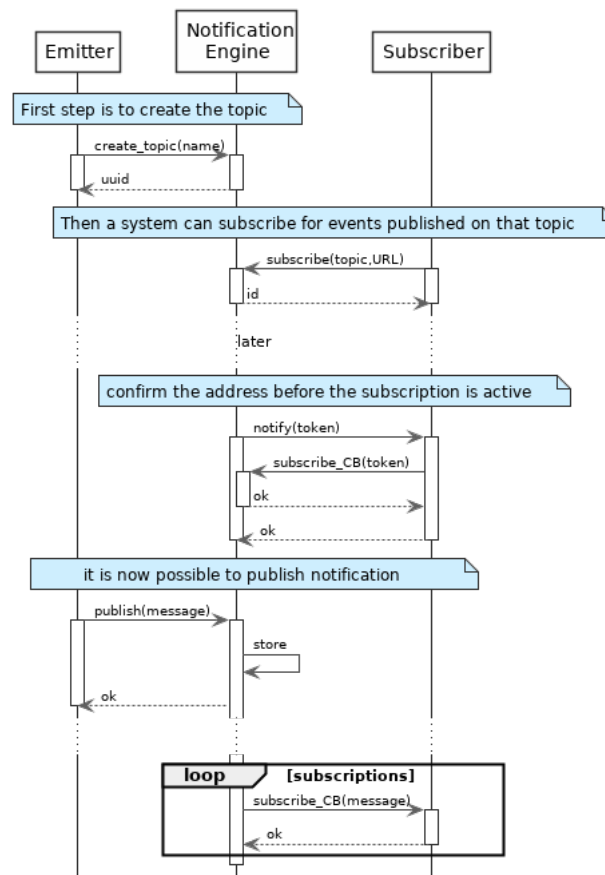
Emitter

Notification Engine

Subscriber

First step is to create the topic

create_topic(name)

uuid

Then a system can subscribe for events published on that topic

subscribe(topic,URL)

id

later

confirm the address before the subscription is active

notify(token)

subscribe_CB(token)

ok

ok

it is now possible to publish notification

publish(message)

store

ok

loop

[subscriptions]

subscribe_CB(message)

ok